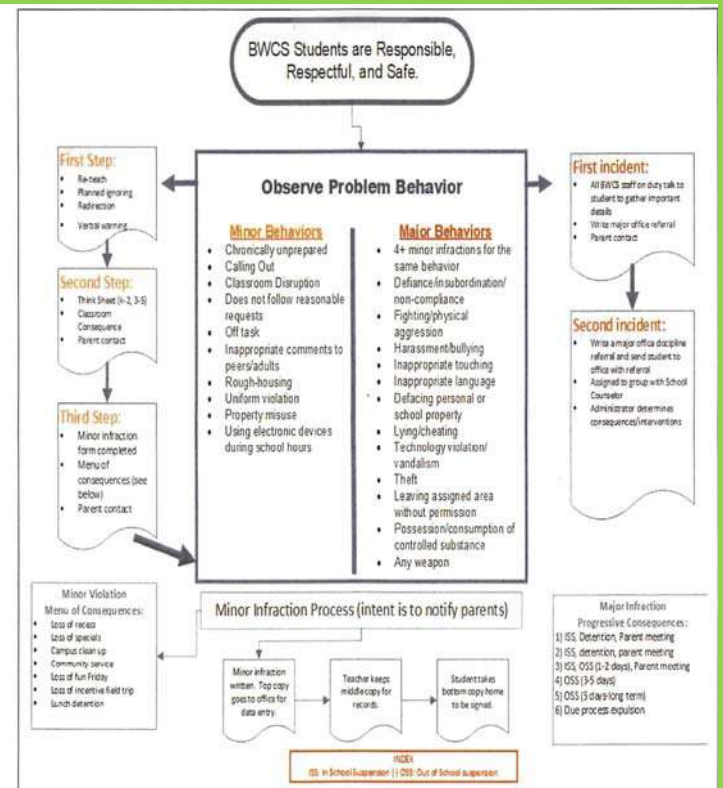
BWCS Students are Responsible, Respectful, and Safe.

First Step:
- Re-teach
- Planned ignoring
- Redirection
- Verbal warning

Second Step:
- Think Sheet (k-2, 3-5)
- Classroom Consequence
- Parent contact

Third Step:
- Minor infraction form completed
- Menu of consequences (see below)
- Parent contact

Observe Problem Behavior

Minor Behaviors
- Chronically unprepared
- Calling Out
- Classroom Disruption
- Does not follow reasonable requests
- Off task
- Inappropriate comments to peers/adults
- Rough-housing
- Uniform violation
- Property misuse
- Using electronic devices during school hours

Major Behaviors
- 4+ minor infractions for the same behavior
- Defiance/insubordination/ non-compliance
- Fighting/physical aggression
- Harassment/bullying
- Inappropriate touching
- Inappropriate language
- Defacing personal or school property
- Lying/cheating
- Technology violation/ vandalism
- Theft
- Leaving assigned area without permission
- Possession/consumption of controlled substance
- Any weapon

First incident:
- All BWCS staff on duty talk to student to gather important details
- Write major office referral
- Parent contact

Second incident:
- Write a major office discipline referral and send student to office with referral
- Assigned to group with School Counselor
- Administrator determines consequences/interventions

Minor Violation
Menu of Consequences:
- Loss of recess
- Loss of specials
- Campus clean up
- Community service
- Loss of fun Friday
- Loss of incentive field trip
- Lunch detention

Minor Infraction Process (intent is to notify parents)

Minor infraction written. Top copy goes to office for data entry.

Teacher keeps middle copy for records.

Student takes bottom copy home to be signed.

Major Infraction
Progressive Consequences:
1) ISS, Detention, Parent meeting
2) ISS, detention, parent meeting
3) ISS, OSS (1-2 days), Parent meeting
4) OSS (3-5 days)
5) OSS (5 days-long term)
6) Due process expulsion

INDEX
ISS: In School Suspension | OSS: Out of School suspension